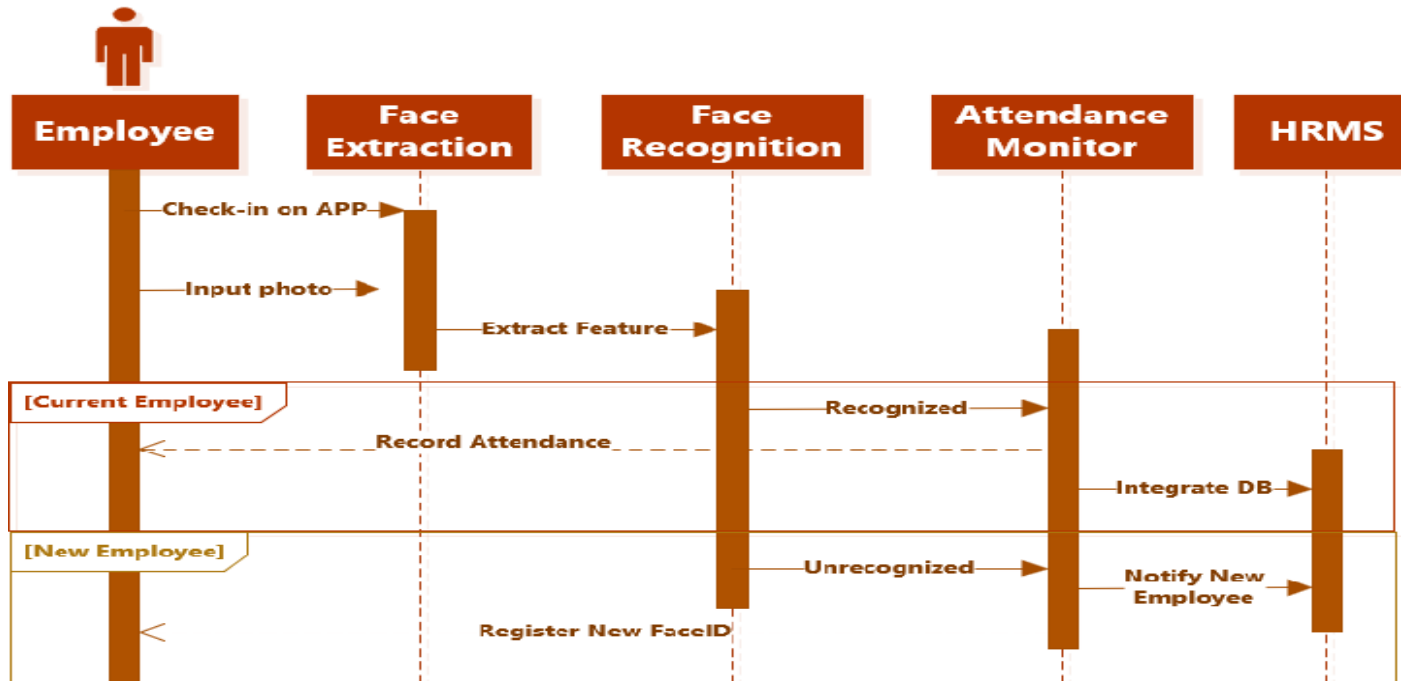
Employee

Face Extraction

Face Recognition

Attendance Monitor

HRMS

Check-in on APP

Input photo

Extract Feature

[Current Employee]

Recognized

Record Attendance

Integrate DB

[New Employee]

Unrecognized

Notify New Employee

Register New FaceID